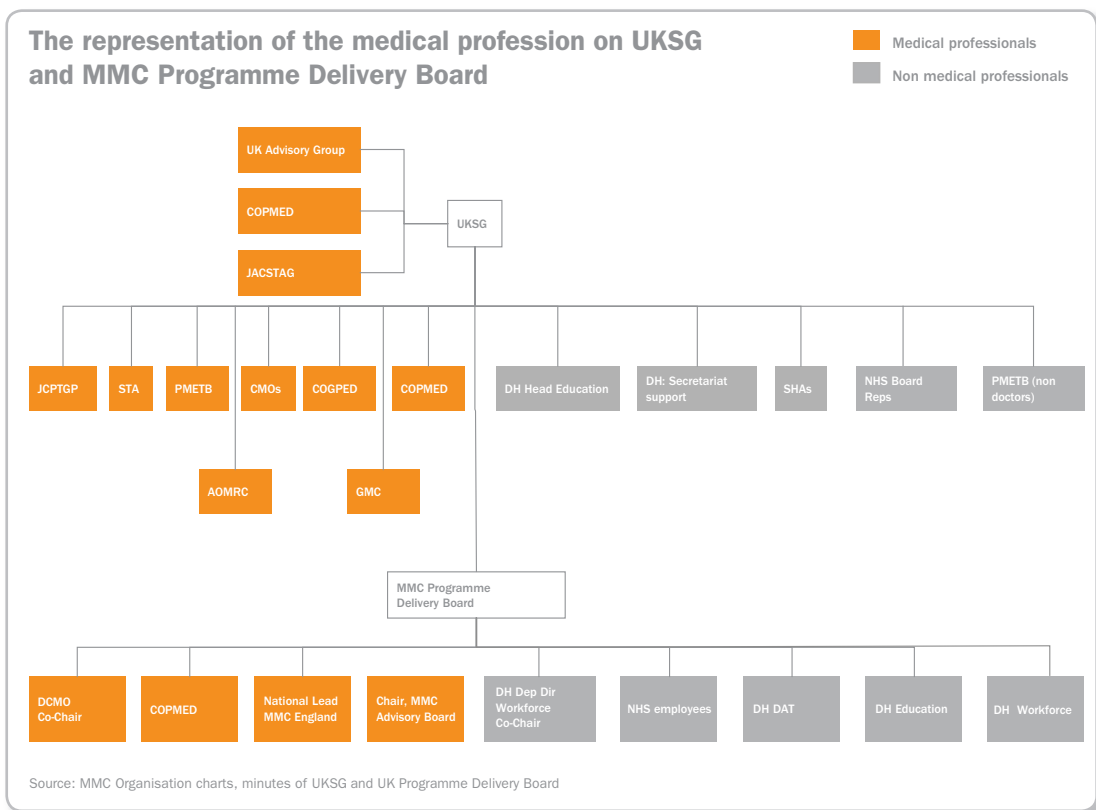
The representation of the medical profession on UKSG and MMC Programme Delivery Board

Medical professionals

Non medical professionals

UK Advisory Group

COPMED

JACSTAG

UKSG

JCPTGP

STA

PMETB

CMOs

COGPED

COPMED

DH Head Education

DH: Secretariat support

SHAs

NHS Board Reps

PMETB (non doctors)

AOMRC

GMC

MMC Programme Delivery Board

DCMO Co-Chair

COPMED

National Lead MMC England

Chair, MMC Advisory Board

DH Dep Dir Workforce Co-Chair

NHS employees

DH DAT

DH Education

DH Workforce

Source: MMC Organisation charts, minutes of UKSG and UK Programme Delivery Board